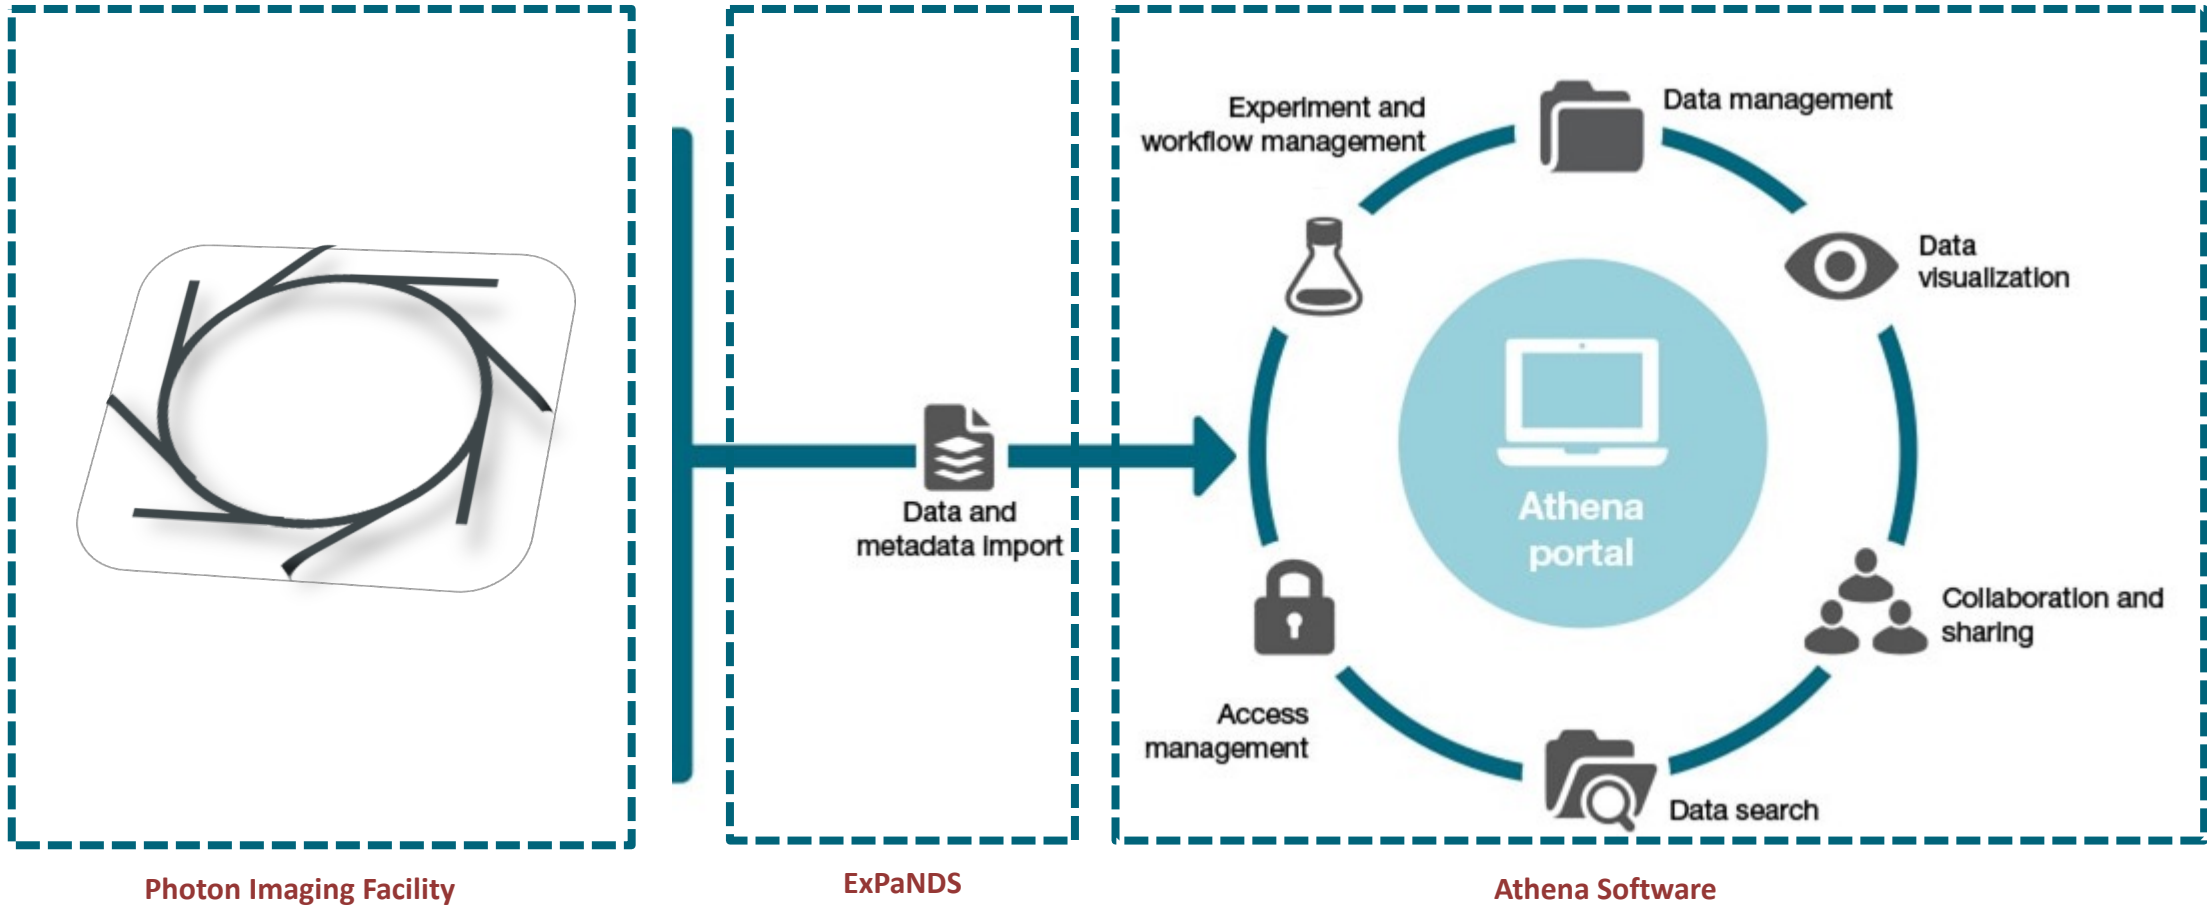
Data and metadata import

Experiment and workflow management

Data management

Data visualization

Athena portal

Collaboration and sharing

Access management

Data search

Photon Imaging Facility

ExPaNDS

Athena Software